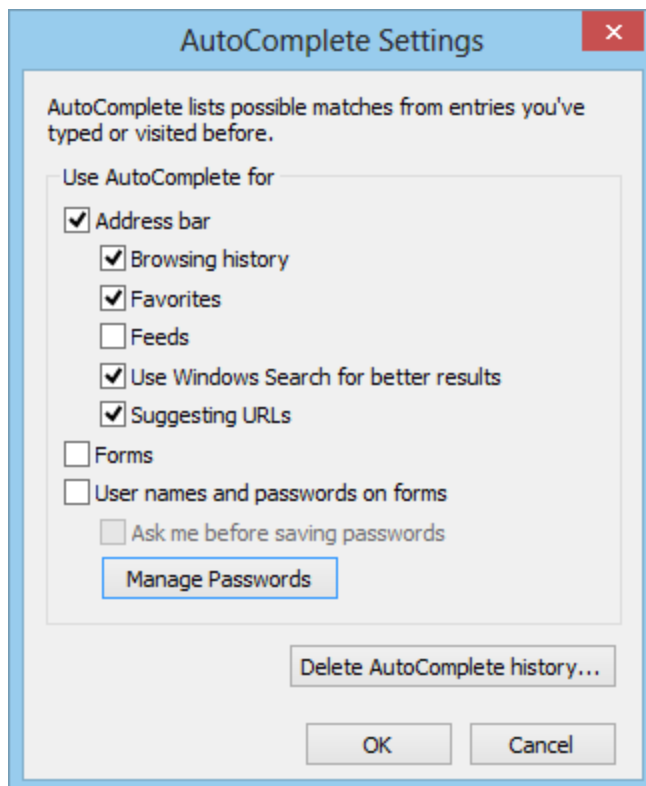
AutoComplete Settings

×

AutoComplete lists possible matches from entries you've typed or visited before.

Use AutoComplete for

☑ Address bar

☑ Browsing history

☑ Favorites

☐ Feeds

☑ Use Windows Search for better results

☑ Suggesting URLs

☐ Forms

☐ User names and passwords on forms

☐ Ask me before saving passwords

Manage Passwords

Delete AutoComplete history...

OK

Cancel